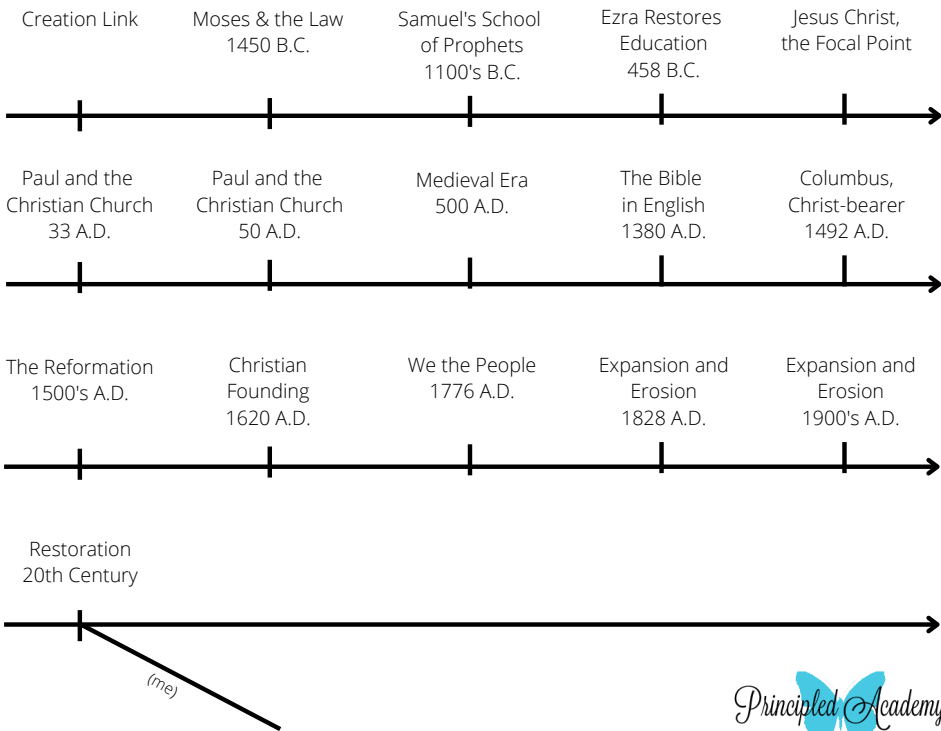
Creation Link

Moses & the Law
1450 B.C.

Samuel's School
of Prophets
1100's B.C.

Ezra Restores
Education
458 B.C.

Jesus Christ,
the Focal Point

Paul and the
Christian Church
33 A.D.

Paul and the
Christian Church
50 A.D.

Medieval Era
500 A.D.

The Bible
in English
1380 A.D.

Columbus,
Christ-bearer
1492 A.D.

The Reformation
1500's A.D.

Christian
Founding
1620 A.D.

We the People
1776 A.D.

Expansion and
Erosion
1828 A.D.

Expansion and
Erosion
1900's A.D.

Restoration
20th Century

(me)

Principled Academy